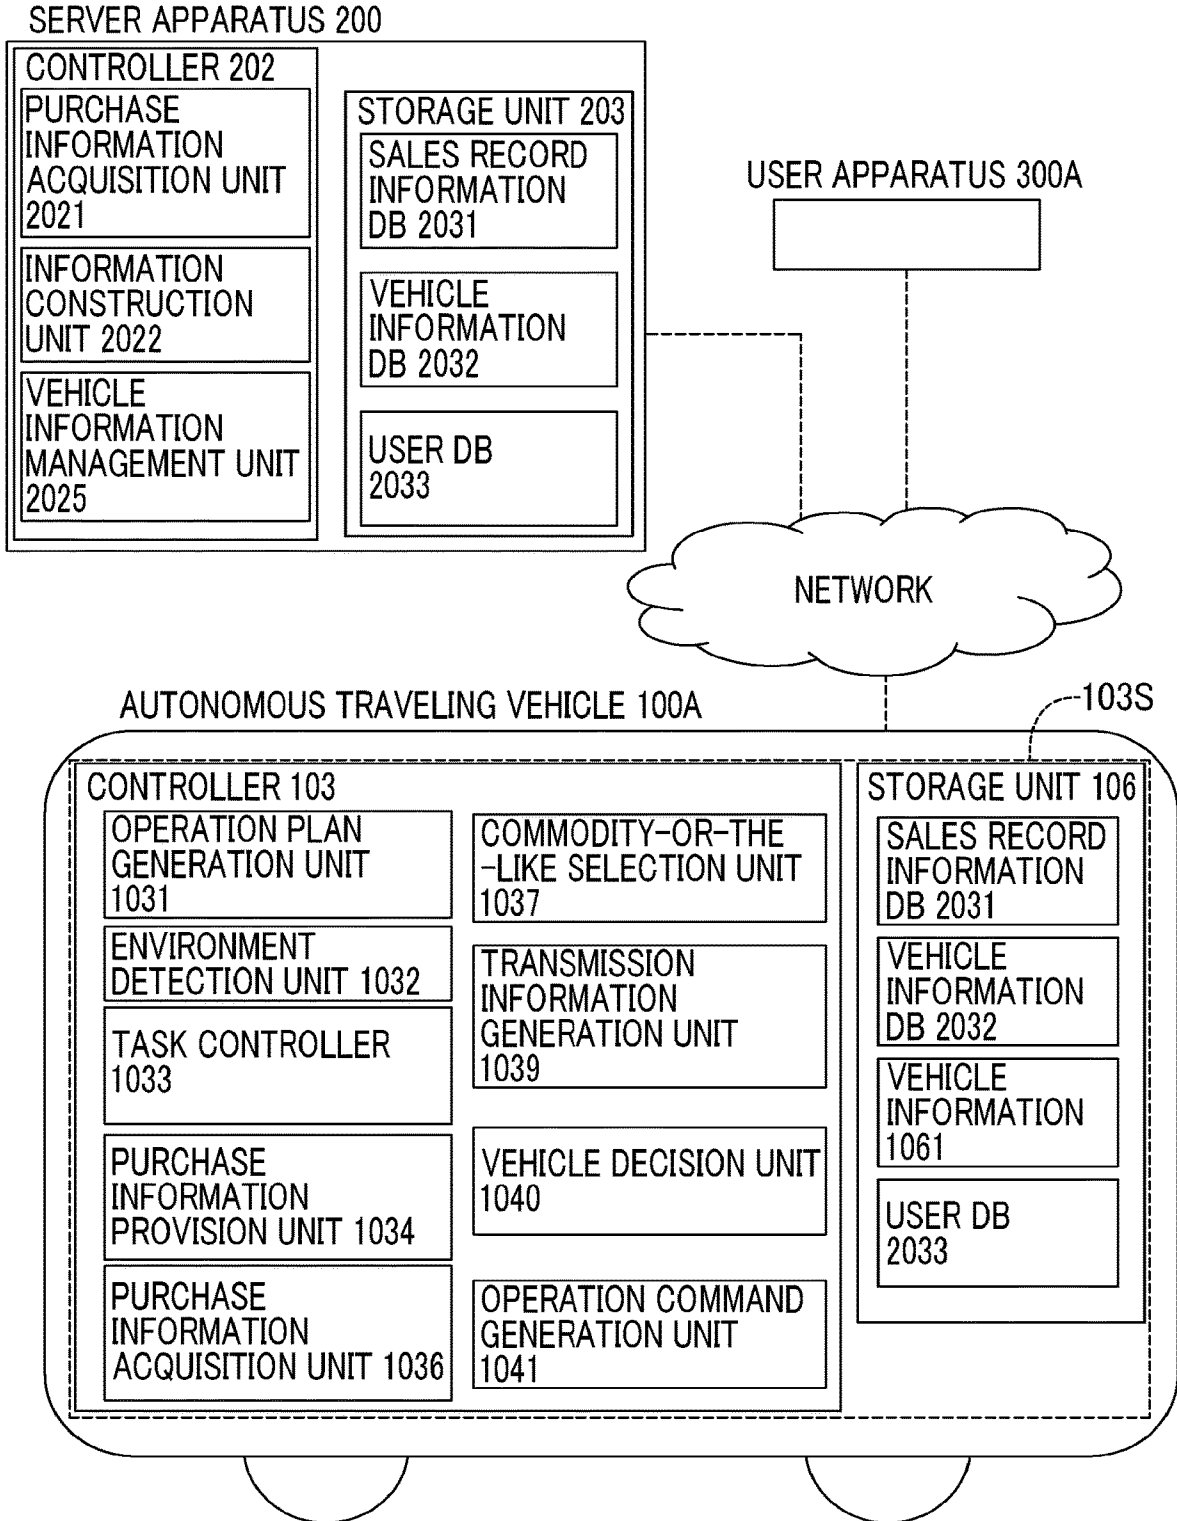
SERVER APPARATUS 200

CONTROLLER 202

PURCHASE INFORMATION ACQUISITION UNIT 2021

INFORMATION CONSTRUCTION UNIT 2022

VEHICLE INFORMATION MANAGEMENT UNIT 2025

STORAGE UNIT 203

SALES RECORD INFORMATION DB 2031

VEHICLE INFORMATION DB 2032

USER DB 2033

USER APPARATUS 300A

NETWORK

AUTONOMOUS TRAVELING VEHICLE 100A

103S

CONTROLLER 103

OPERATION PLAN GENERATION UNIT 1031

ENVIRONMENT DETECTION UNIT 1032

TASK CONTROLLER 1033

PURCHASE INFORMATION PROVISION UNIT 1034

PURCHASE INFORMATION ACQUISITION UNIT 1036

COMMODITY-OR-THE-LIKE SELECTION UNIT 1037

TRANSMISSION INFORMATION GENERATION UNIT 1039

VEHICLE DECISION UNIT 1040

OPERATION COMMAND GENERATION UNIT 1041

STORAGE UNIT 106

SALES RECORD INFORMATION DB 2031

VEHICLE INFORMATION DB 2032

VEHICLE INFORMATION 1061

USER DB 2033